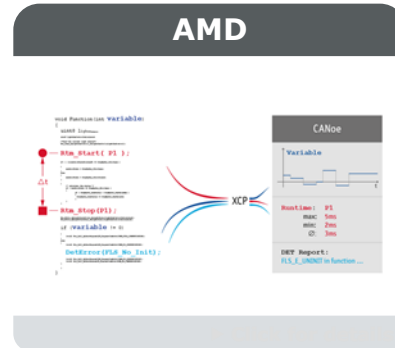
AMD

void function(int variable)
{
uint8 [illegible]

Rtm_Start( P1 );

Δt

Rtm_Stop(P1);

if (variable != 0)

DetError(FLS_No_Init);

XCP

CANoe

Variable

t

Runtime: P1
max: 5ms
min: 2ms
Ø: 3ms

DET Report:
FLS_E_UNINIT in function ...